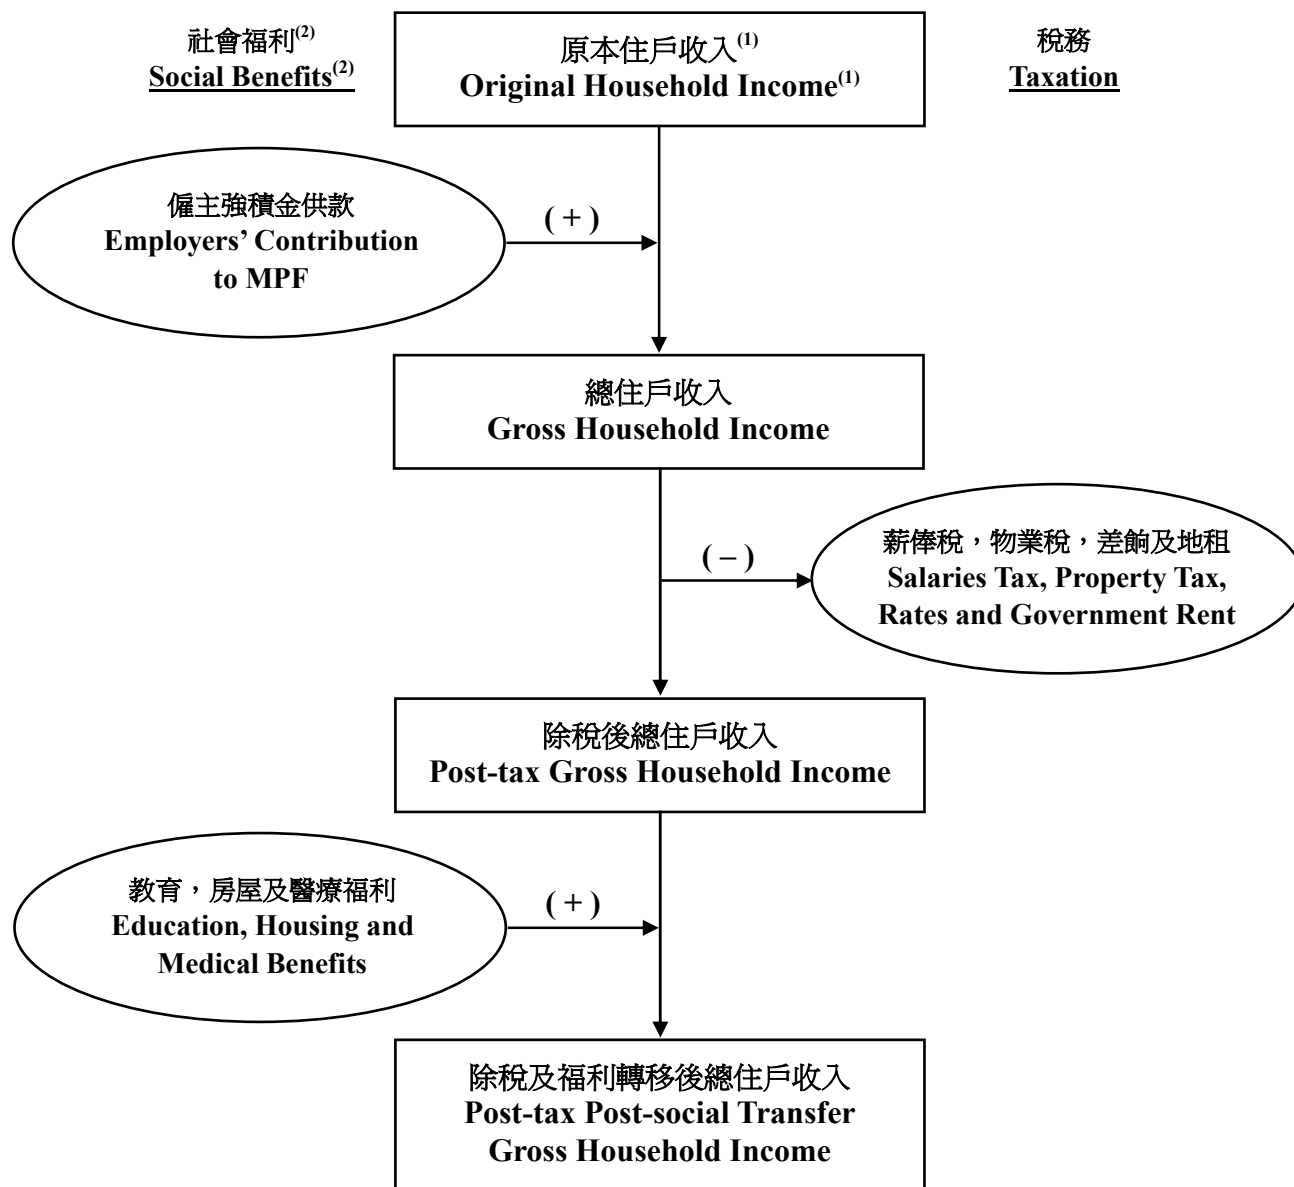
社會福利$^{(2)}$
Social Benefits$^{(2)}$

原本住戶收入$^{(1)}$
Original Household Income$^{(1)}$

稅務
Taxation

僱主強積金供款
Employers' Contribution to MPF

( + )

總住戶收入
Gross Household Income

( – )

薪俸稅，物業稅，差餉及地租
Salaries Tax, Property Tax, Rates and Government Rent

除稅後總住戶收入
Post-tax Gross Household Income

教育，房屋及醫療福利
Education, Housing and Medical Benefits

( + )

除稅及福利轉移後總住戶收入
Post-tax Post-social Transfer Gross Household Income